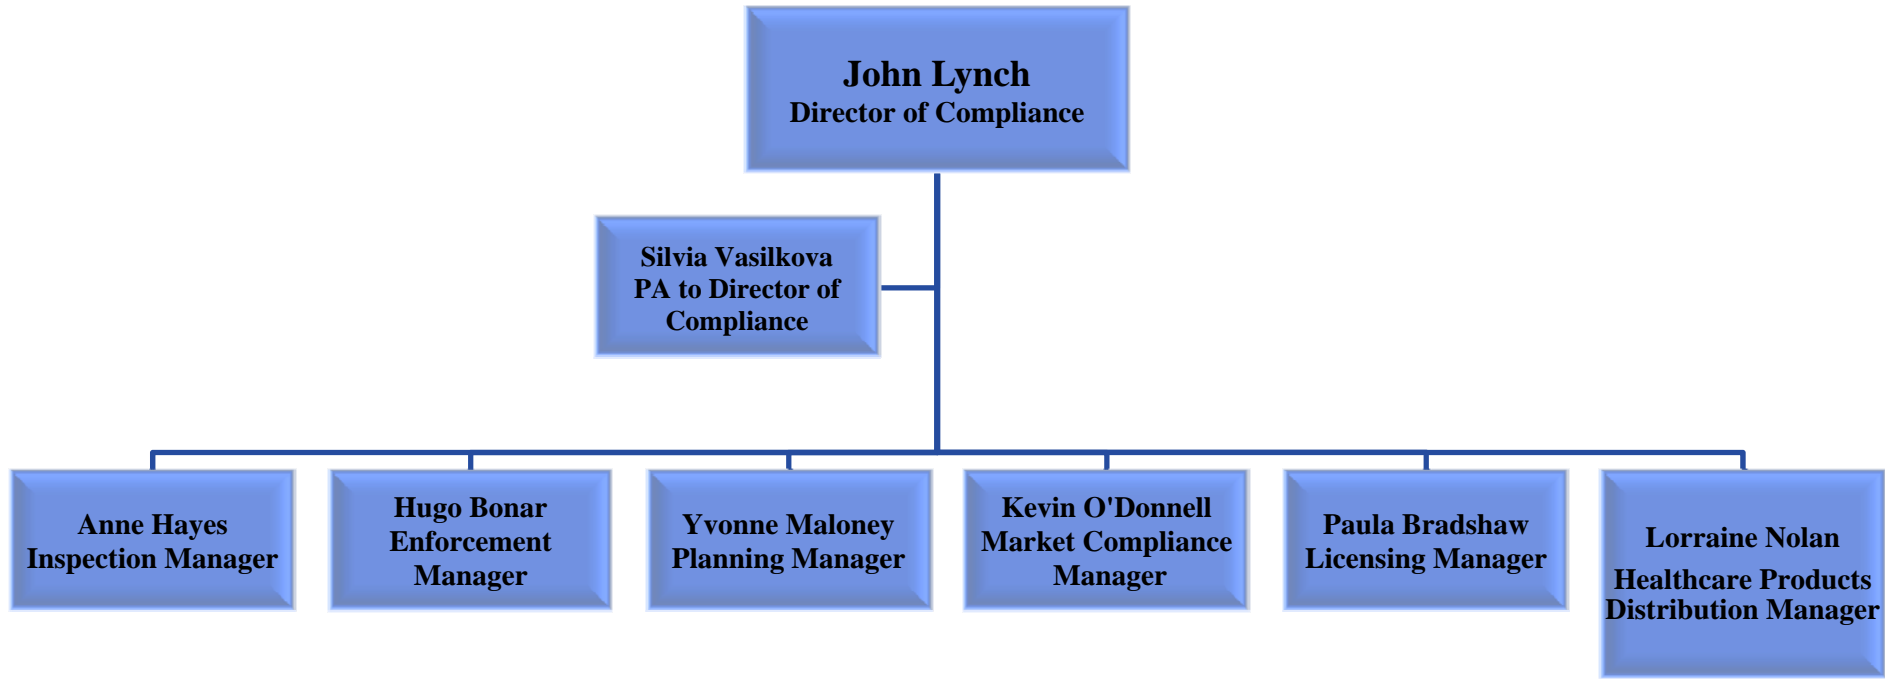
John Lynch
Director of Compliance

Silvia Vasilkova
PA to Director of Compliance

Anne Hayes
Inspection Manager

Hugo Bonar
Enforcement Manager

Yvonne Maloney
Planning Manager

Kevin O'Donnell
Market Compliance Manager

Paula Bradshaw
Licensing Manager

Lorraine Nolan
Healthcare Products Distribution Manager